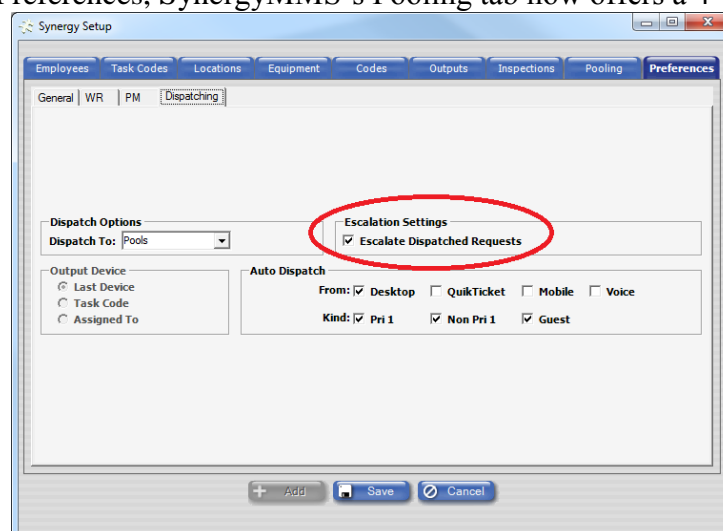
Preferences, SynergyMMS's Pooling tab now offers a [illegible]

Synergy Setup

Employees | Task Codes | Locations | Equipment | Codes | Outputs | Inspections | Pooling | Preferences

General | WR | PM | Dispatching

Dispatch Options
Dispatch To: Pools

Escalation Settings
☑ Escalate Dispatched Requests

Output Device
◉ Last Device
○ Task Code
○ Assigned To

Auto Dispatch
From: ☑ Desktop ☐ QuikTicket ☐ Mobile ☐ Voice
Kind: ☑ Pri 1 ☑ Non Pri 1 ☑ Guest

Add | Save | Cancel